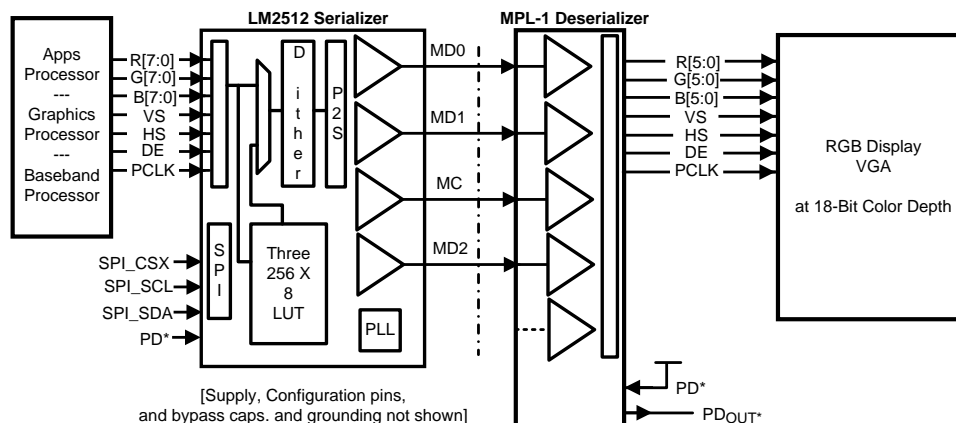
LM2512 Serializer

MPL-1 Deserializer

Apps Processor --- Graphics Processor --- Baseband Processor

R[7:0]
G[7:0]
B[7:0]
VS
HS
DE
PCLK

D i t h e r

P 2 S

MD0
MD1
MC
MD2

SPI

Three 256 X 8 LUT

PLL

SPI_CSX
SPI_SCL
SPI_SDA
PD*

R[5:0]
G[5:0]
B[5:0]
VS
HS
DE
PCLK

RGB Display VGA

at 18-Bit Color Depth

PD*

$PD_{OUT}$*

[Supply, Configuration pins, and bypass caps. and grounding not shown]